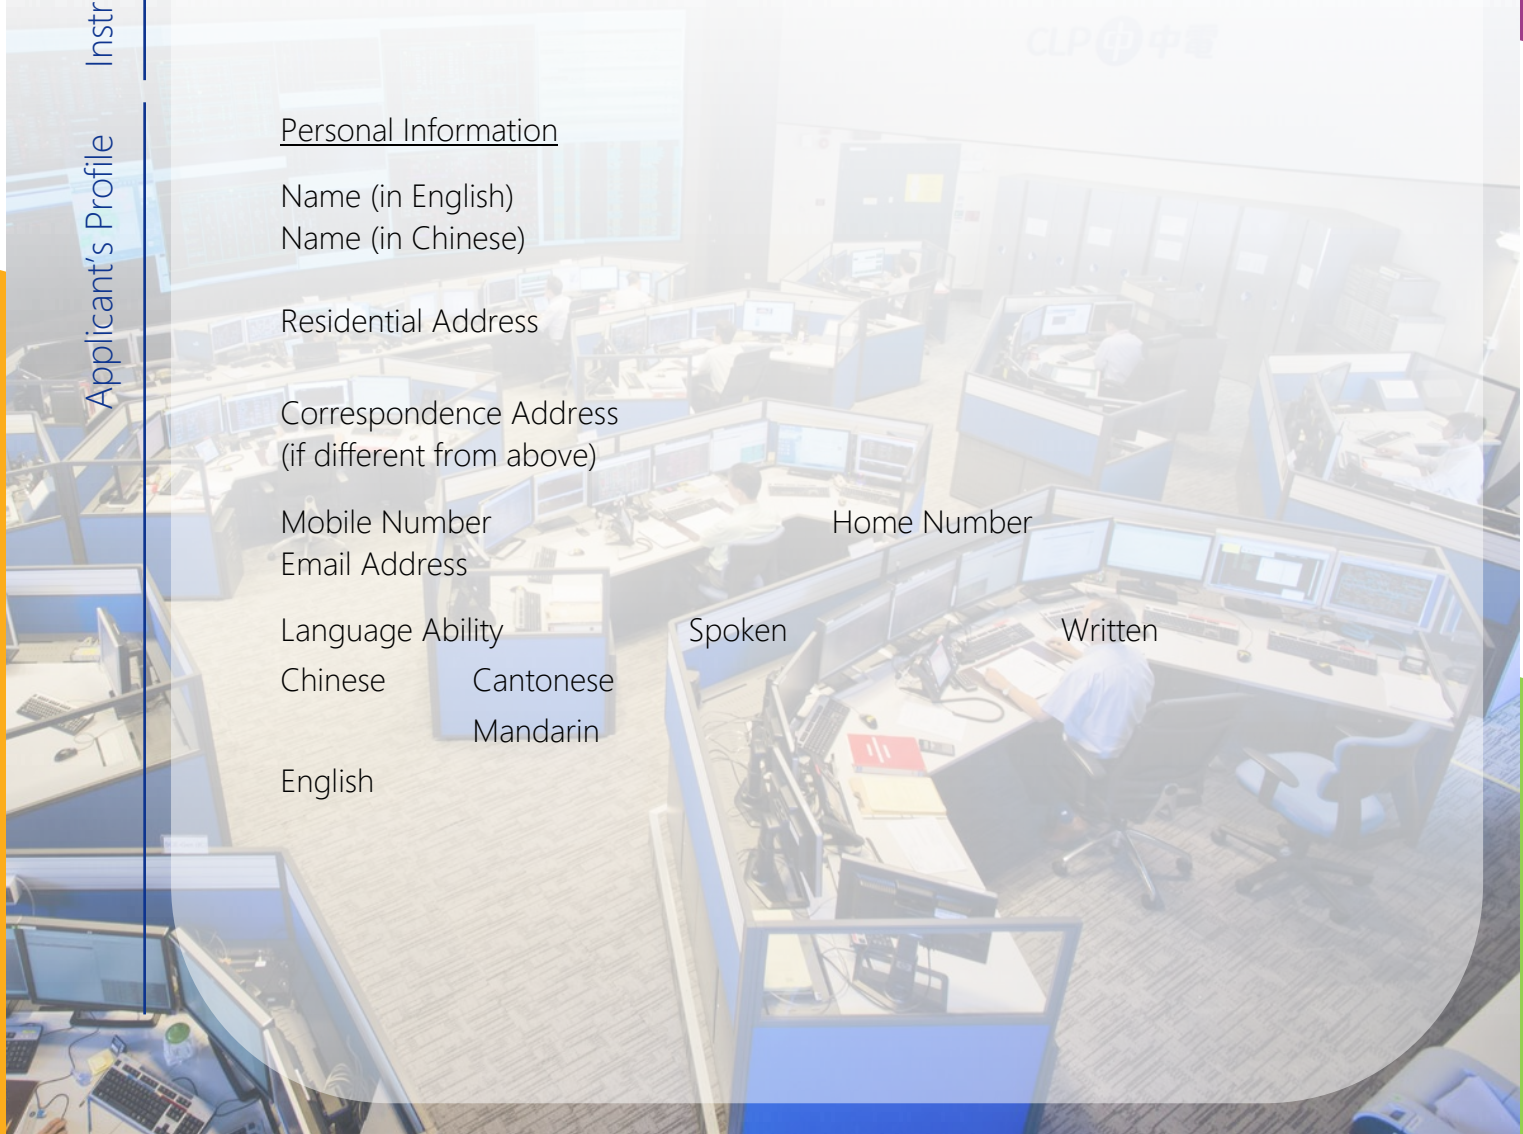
Instr

Applicant's Profile

Personal Information

Name (in English)
Name (in Chinese)

Residential Address

Correspondence Address
(if different from above)

Mobile Number
Home Number
Email Address

Language Ability
Spoken
Written

Chinese
Cantonese
Mandarin

English

CLP 中電